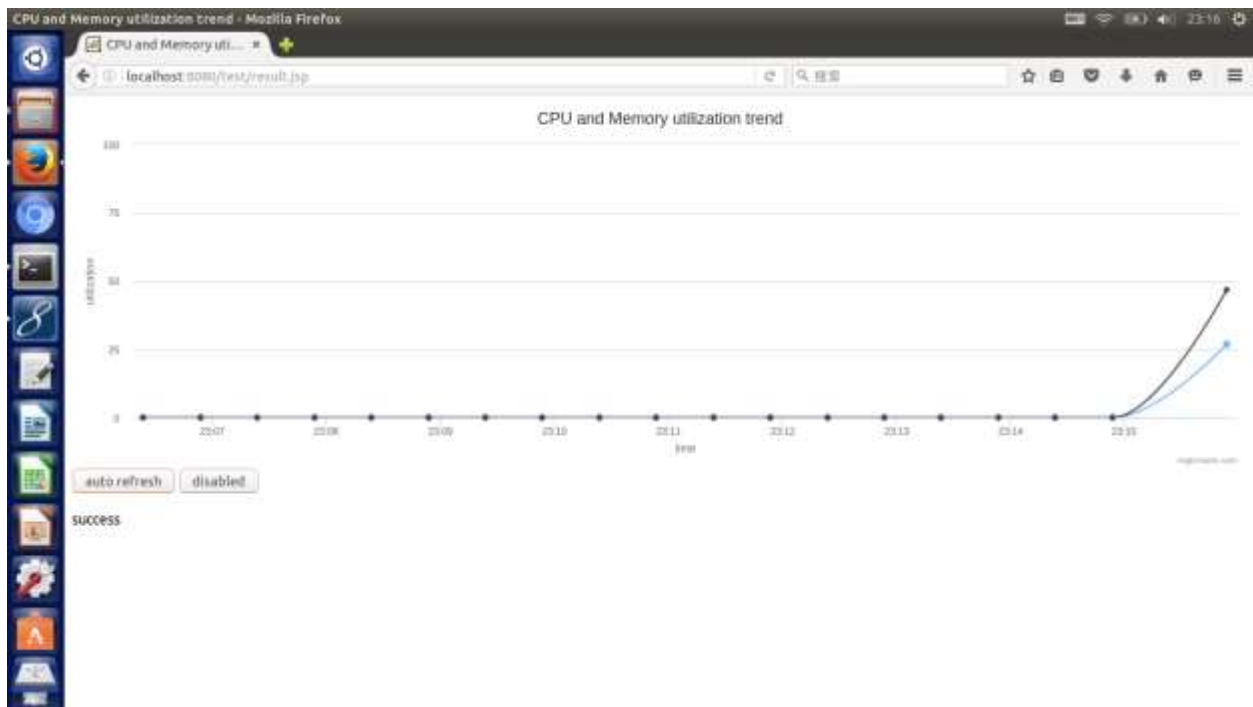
CPU and Memory utilization trend - Mozilla Firefox

23:16

CPU and Memory uti... ×

localhost:8080/test/result.jsp

搜索

CPU and Memory utilization trend

100

75

utilization

50

25

0

23:07

23:08

23:09

23:10

23:11

23:12

23:13

23:14

23:15

time

Highcharts.com

auto refresh

disabled

success